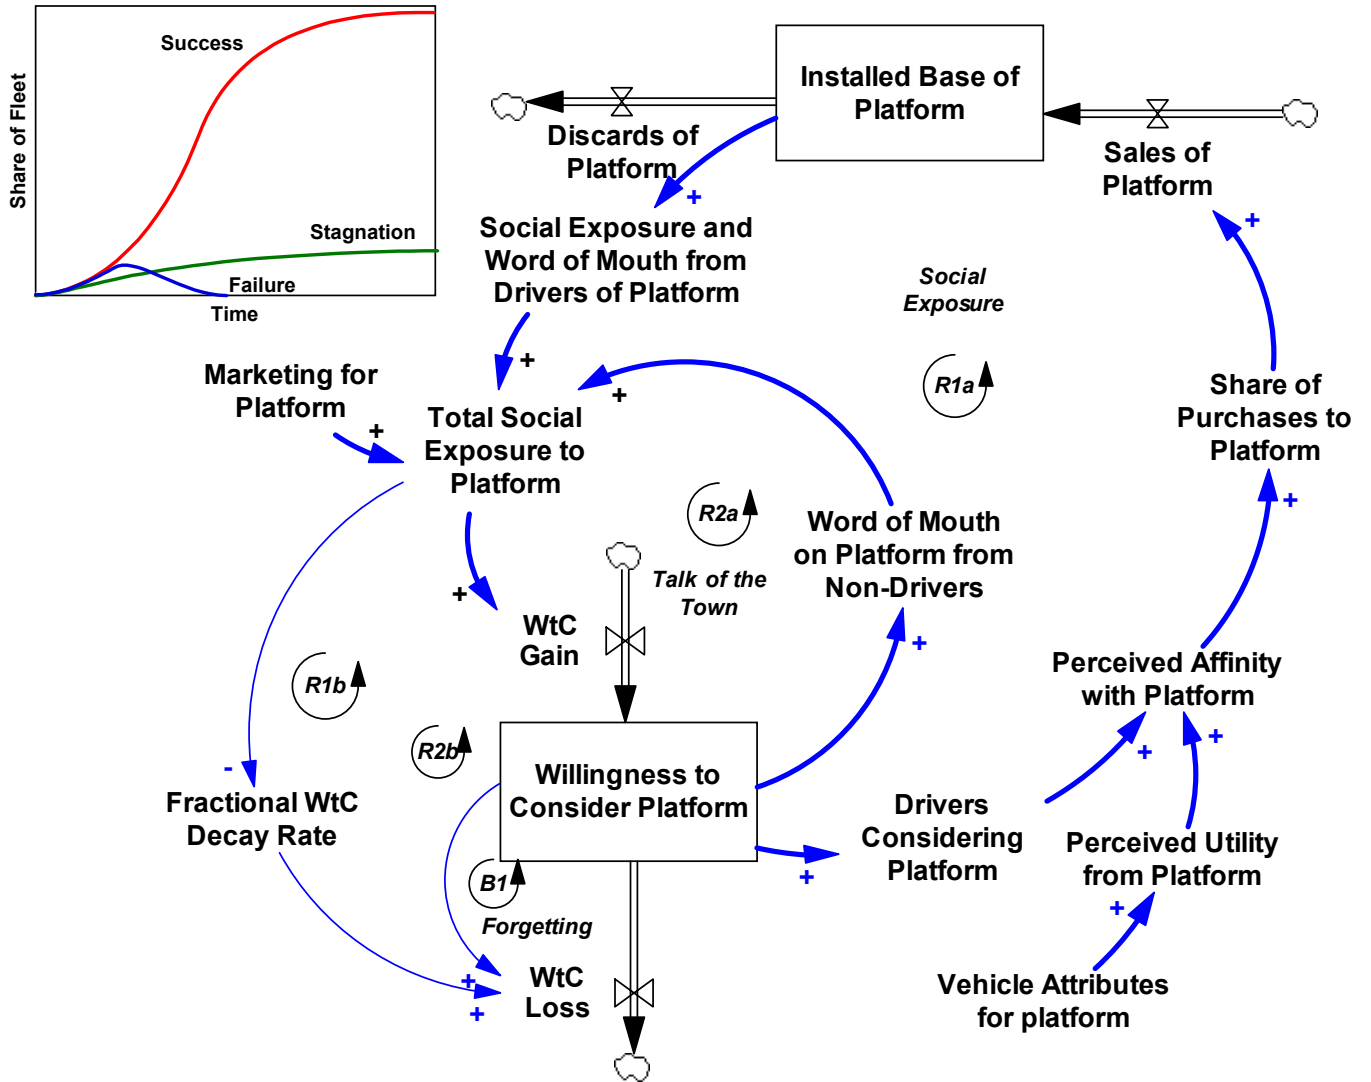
Share of Fleet

Success

Stagnation

Failure

Time

Installed Base of Platform

Discards of Platform

Sales of Platform

+

Social Exposure and Word of Mouth from Drivers of Platform

Social Exposure

+

R1a

Marketing for Platform

+

Total Social Exposure to Platform

+

+

Share of Purchases to Platform

R2a

Word of Mouth on Platform from Non-Drivers

+

+

Talk of the Town

WtC Gain

+

Perceived Affinity with Platform

R1b

R2b

-

Fractional WtC Decay Rate

Willingness to Consider Platform

Drivers Considering Platform

+

+

+

Perceived Utility from Platform

B1

Forgetting

+

+

+

WtC Loss

Vehicle Attributes for platform